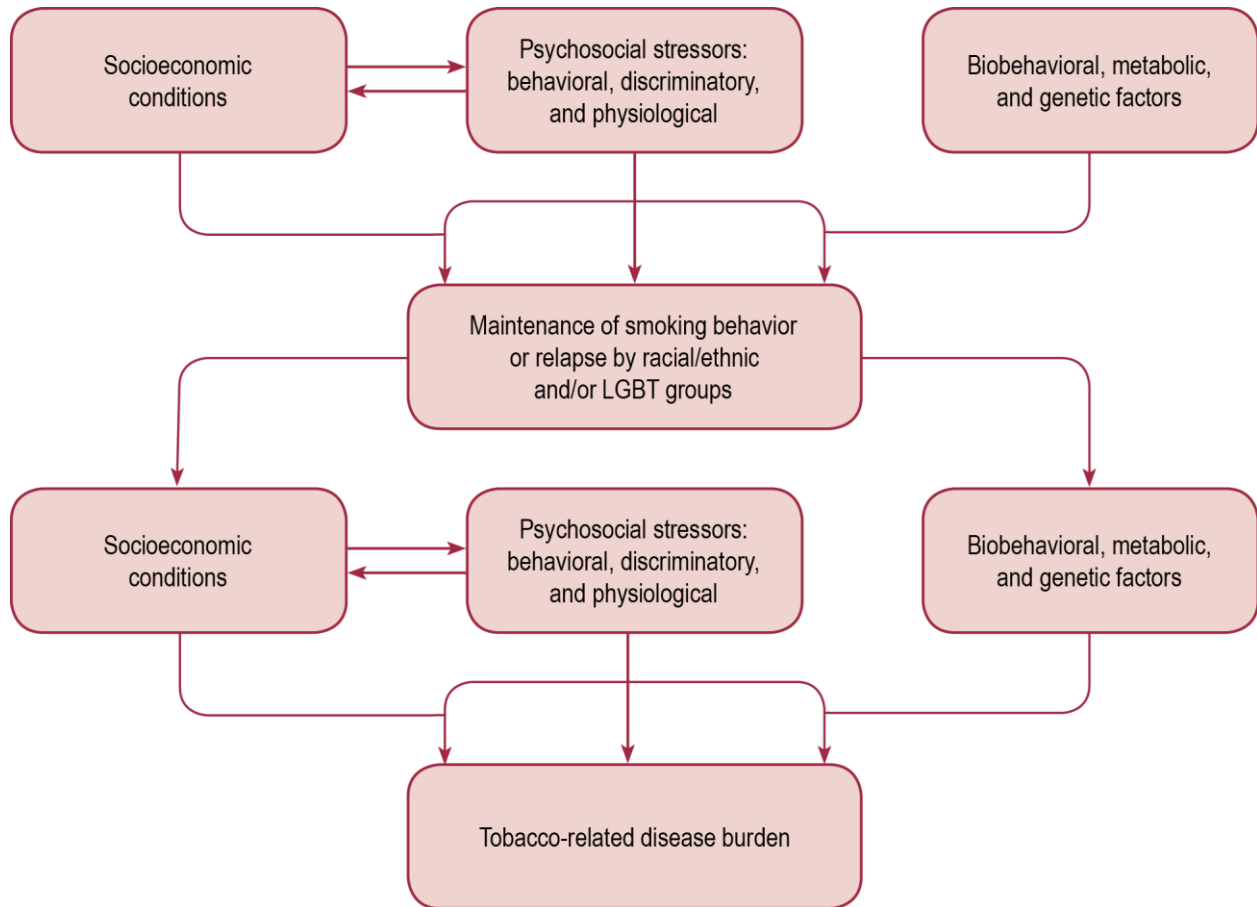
Socioeconomic conditions

Psychosocial stressors: behavioral, discriminatory, and physiological

Biobehavioral, metabolic, and genetic factors

Maintenance of smoking behavior or relapse by racial/ethnic and/or LGBT groups

Socioeconomic conditions

Psychosocial stressors: behavioral, discriminatory, and physiological

Biobehavioral, metabolic, and genetic factors

Tobacco-related disease burden